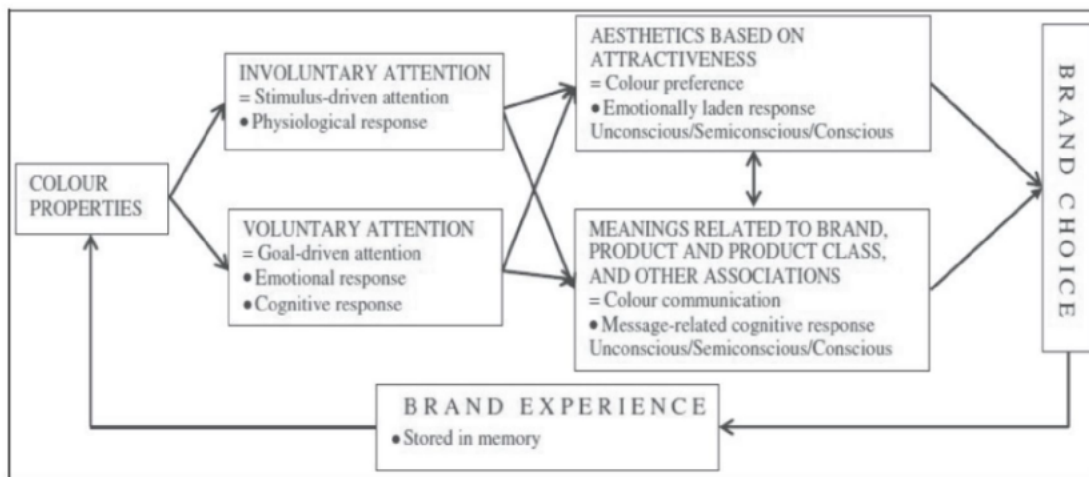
COLOUR PROPERTIES

INVOLUNTARY ATTENTION
= Stimulus-driven attention
• Physiological response

VOLUNTARY ATTENTION
= Goal-driven attention
• Emotional response
• Cognitive response

AESTHETICS BASED ON ATTRACTIVENESS
= Colour preference
• Emotionally laden response
Unconscious/Semiconscious/Conscious

MEANINGS RELATED TO BRAND, PRODUCT AND PRODUCT CLASS, AND OTHER ASSOCIATIONS
= Colour communication
• Message-related cognitive response
Unconscious/Semiconscious/Conscious

BRAND CHOICE

BRAND EXPERIENCE
• Stored in memory